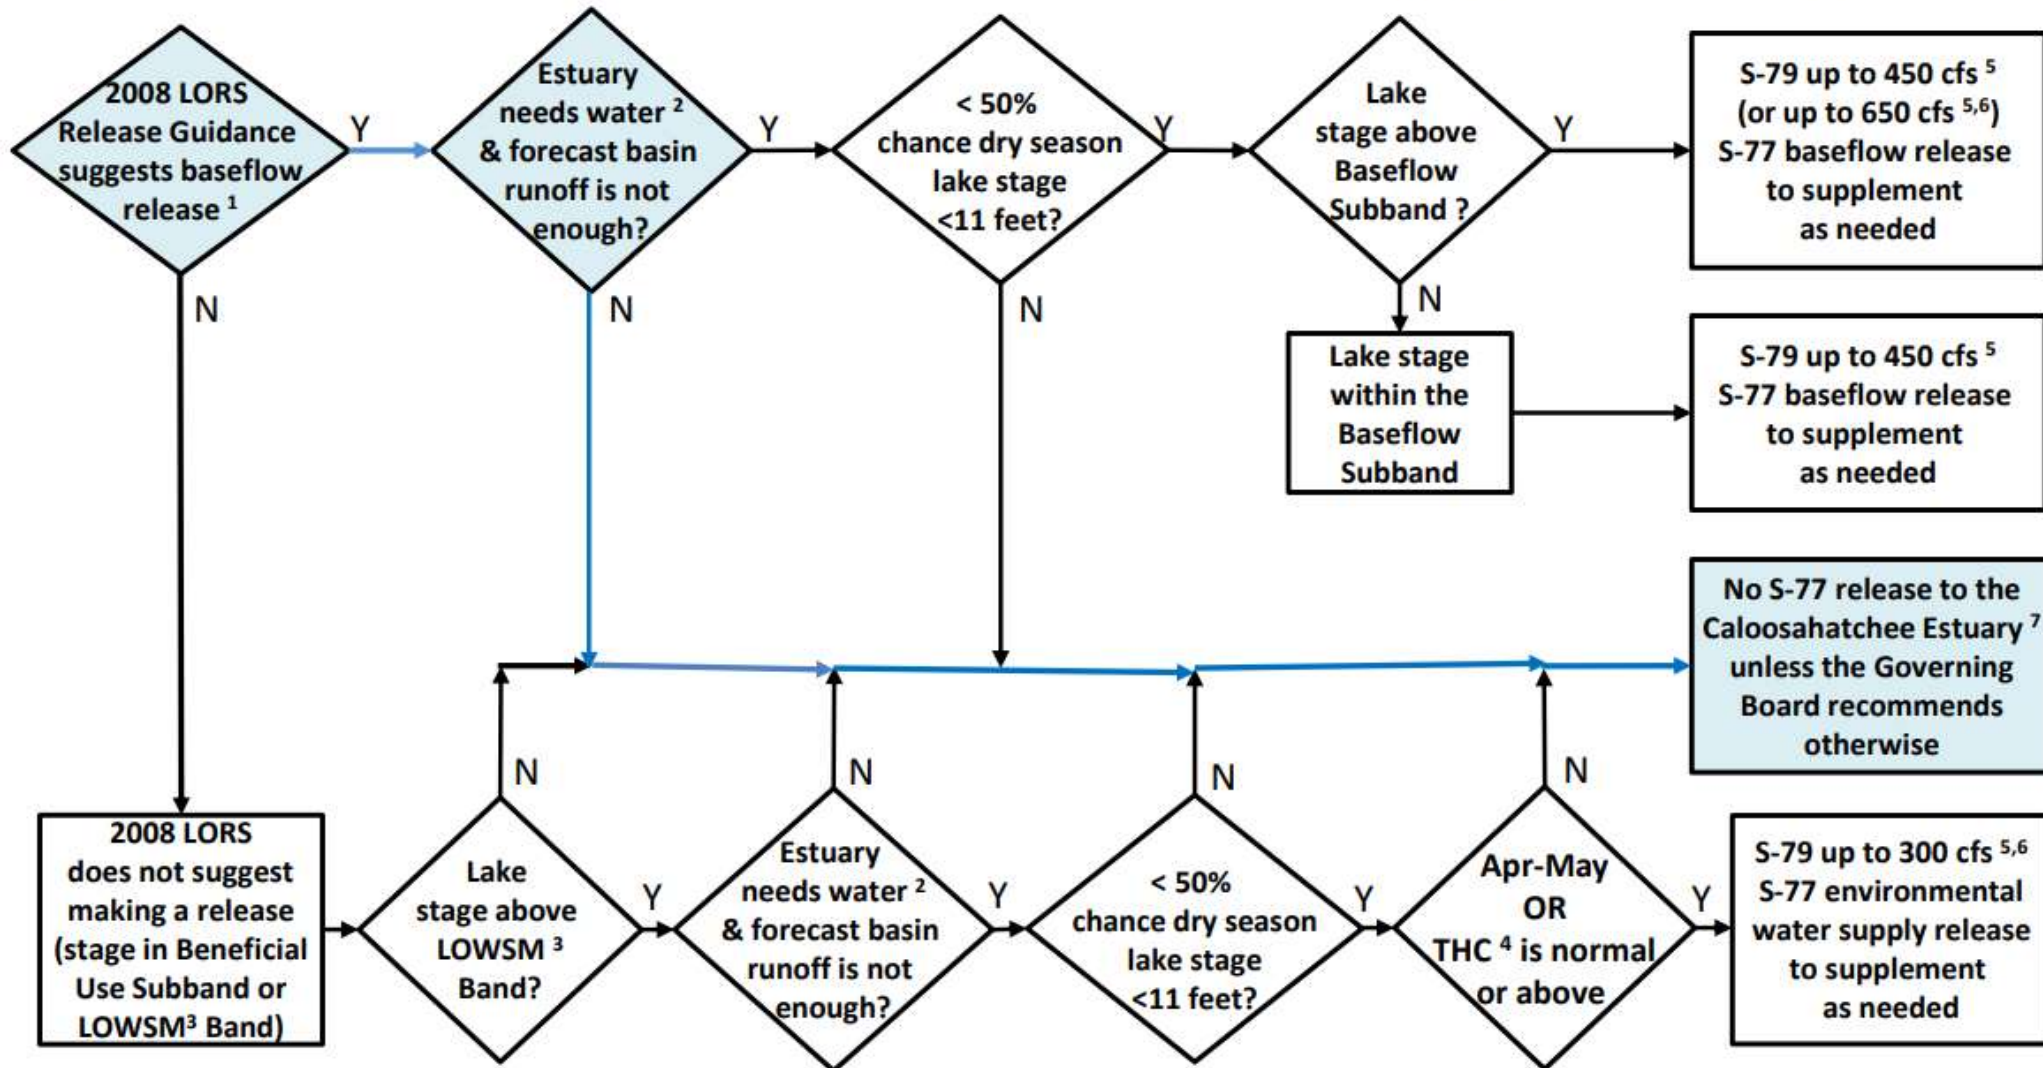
2008 LORS Release Guidance suggests baseflow release $^1$

Y

Estuary needs water $^2$ & forecast basin runoff is not enough?

Y

< 50% chance dry season lake stage <11 feet?

Y

Lake stage above Baseflow Subband ?

Y

S-79 up to 450 cfs $^5$ (or up to 650 cfs $^{5,6}$) S-77 baseflow release to supplement as needed

N

N

N

N

Lake stage within the Baseflow Subband

S-79 up to 450 cfs $^5$ S-77 baseflow release to supplement as needed

No S-77 release to the Caloosahatchee Estuary $^7$ unless the Governing Board recommends otherwise

N

N

N

N

2008 LORS does not suggest making a release (stage in Beneficial Use Subband or LOWSM$^3$ Band)

Lake stage above LOWSM $^3$ Band?

Y

Estuary needs water $^2$ & forecast basin runoff is not enough?

Y

< 50% chance dry season lake stage <11 feet?

Y

Apr-May OR THC $^4$ is normal or above

Y

S-79 up to 300 cfs $^{5,6}$ S-77 environmental water supply release to supplement as needed